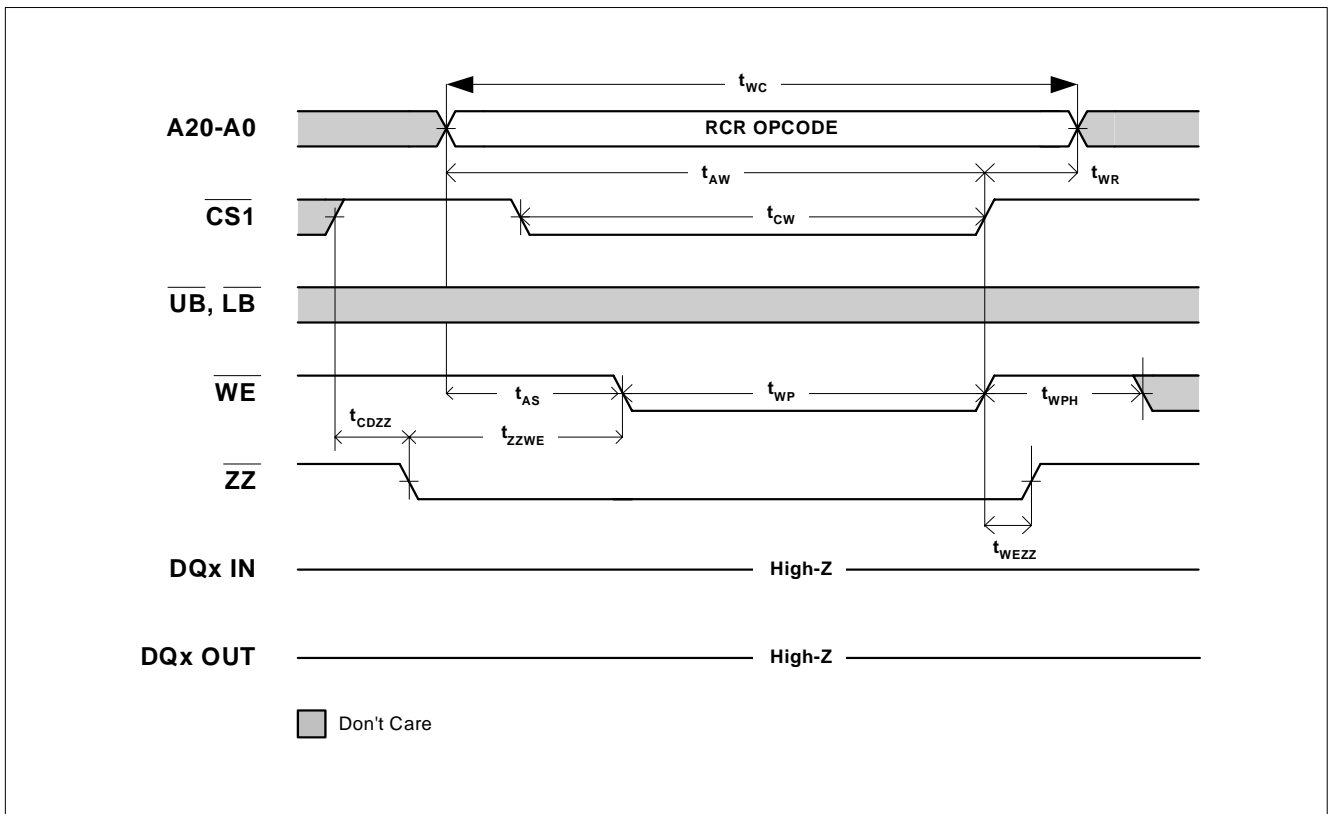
$t_{WC}$

A20-A0

RCR OPCODE

$t_{AW}$

$t_{WR}$

$\overline{CS1}$

$t_{CW}$

$\overline{UB}$, $\overline{LB}$

$\overline{WE}$

$t_{AS}$

$t_{WP}$

$t_{WPH}$

$t_{CDZZ}$

$t_{ZZWE}$

$\overline{ZZ}$

$t_{WEZZ}$

DQx IN

High-Z

DQx OUT

High-Z

Don't Care